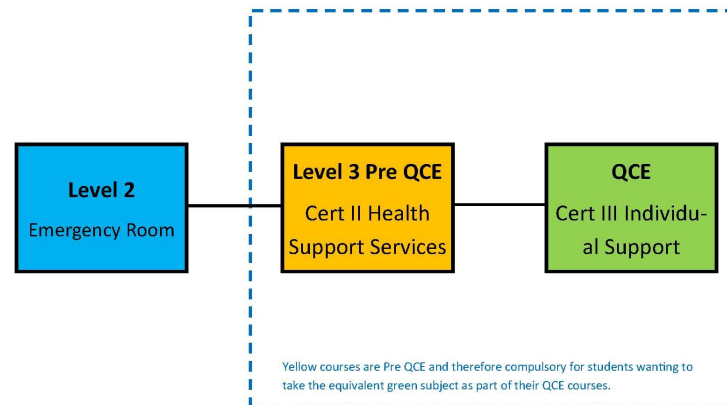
Level 2
Emergency Room

Level 3 Pre QCE
Cert II Health Support Services

QCE
Cert III Individual Support

Yellow courses are Pre QCE and therefore compulsory for students wanting to take the equivalent green subject as part of their QCE courses.